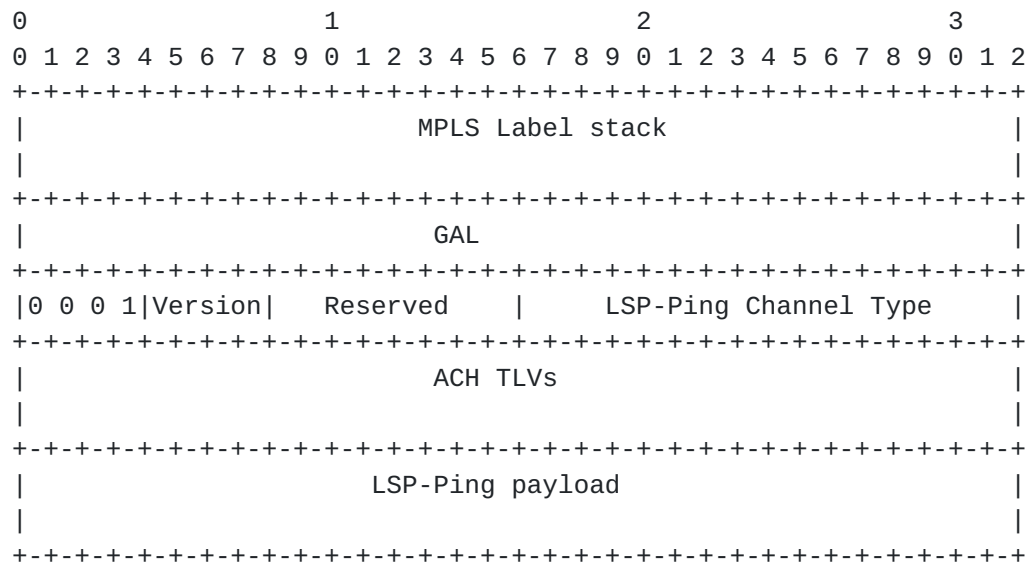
```
 0                   1                   2                   3
 0 1 2 3 4 5 6 7 8 9 0 1 2 3 4 5 6 7 8 9 0 1 2 3 4 5 6 7 8 9 0 1 2
+-+-+-+-+-+-+-+-+-+-+-+-+-+-+-+-+-+-+-+-+-+-+-+-+-+-+-+-+-+-+-+-+-+
|                     MPLS Label stack                              |
|                                                                   |
+-+-+-+-+-+-+-+-+-+-+-+-+-+-+-+-+-+-+-+-+-+-+-+-+-+-+-+-+-+-+-+-+-+
|                        GAL                                        |
+-+-+-+-+-+-+-+-+-+-+-+-+-+-+-+-+-+-+-+-+-+-+-+-+-+-+-+-+-+-+-+-+-+
|0 0 0 1|Version|   Reserved    |    LSP-Ping Channel Type          |
+-+-+-+-+-+-+-+-+-+-+-+-+-+-+-+-+-+-+-+-+-+-+-+-+-+-+-+-+-+-+-+-+-+
|                       ACH TLVs                                    |
|                                                                   |
+-+-+-+-+-+-+-+-+-+-+-+-+-+-+-+-+-+-+-+-+-+-+-+-+-+-+-+-+-+-+-+-+-+
|                    LSP-Ping payload                               |
|                                                                   |
+-+-+-+-+-+-+-+-+-+-+-+-+-+-+-+-+-+-+-+-+-+-+-+-+-+-+-+-+-+-+-+-+-+
```